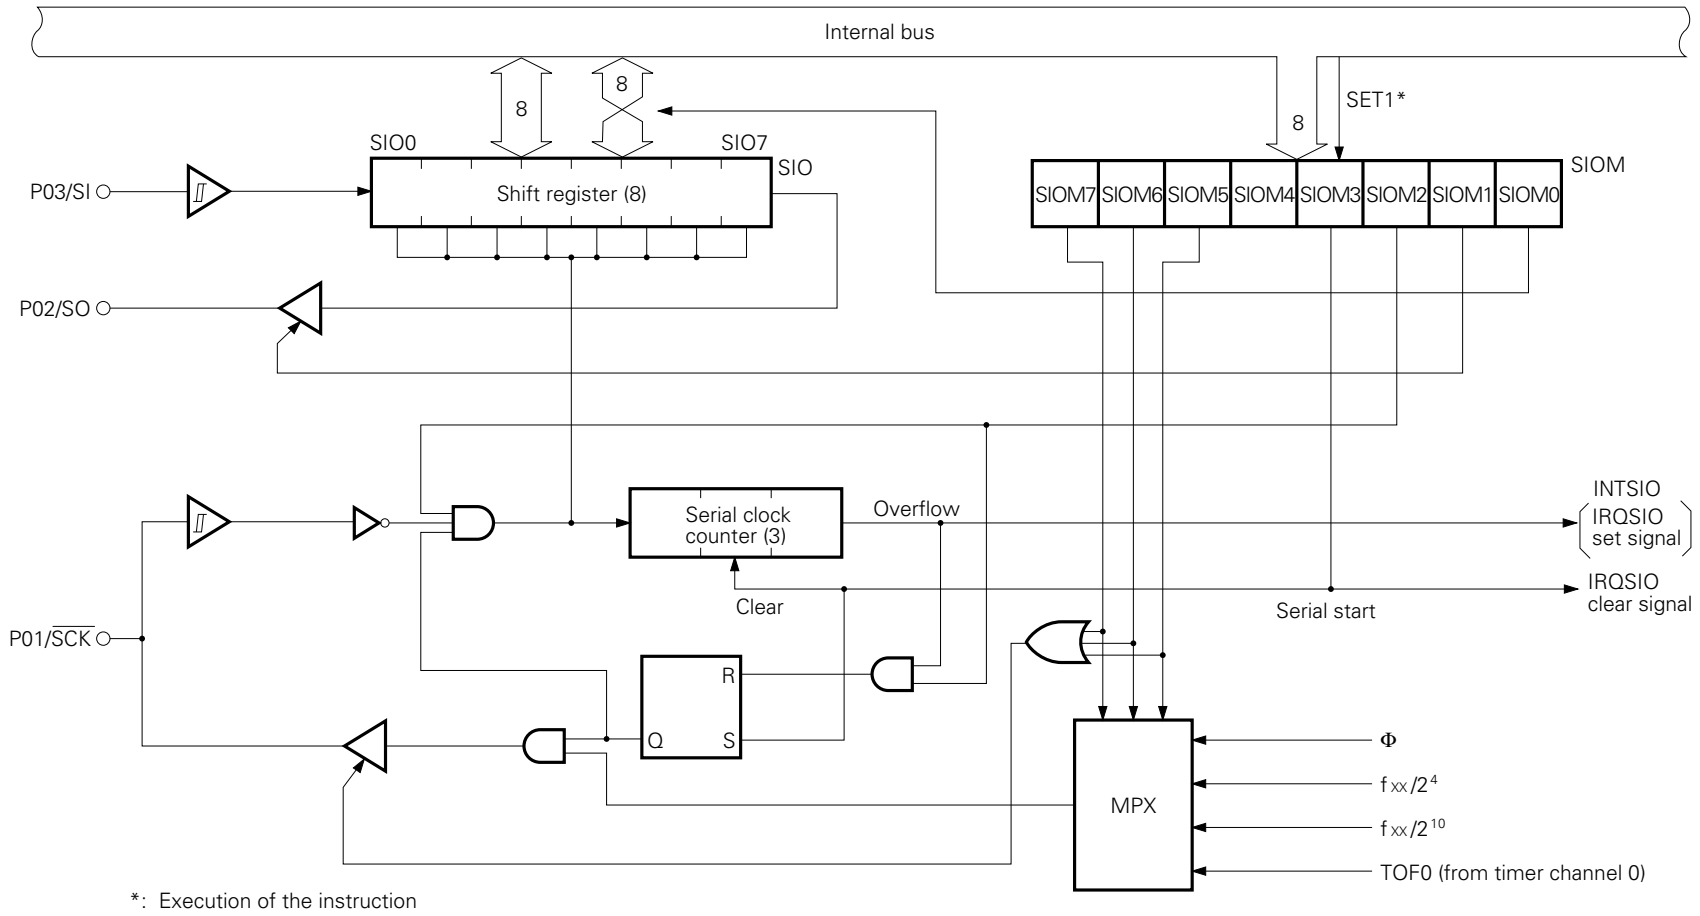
Internal bus

8

8

SET1*

8

SIO0

SIO7

SIO

SIOM

P03/SI

Shift register (8)

SIOM7 SIOM6 SIOM5 SIOM4 SIOM3 SIOM2 SIOM1 SIOM0

P02/SO

Serial clock counter (3)

Overflow

INTSIO
IRQSIO
set signal

IRQSIO
clear signal

Clear

Serial start

P01/$\overline{SCK}$

R

Q

S

MPX

Φ

f xx /$2^4$

f xx /$2^{10}$

TOF0 (from timer channel 0)

*: Execution of the instruction